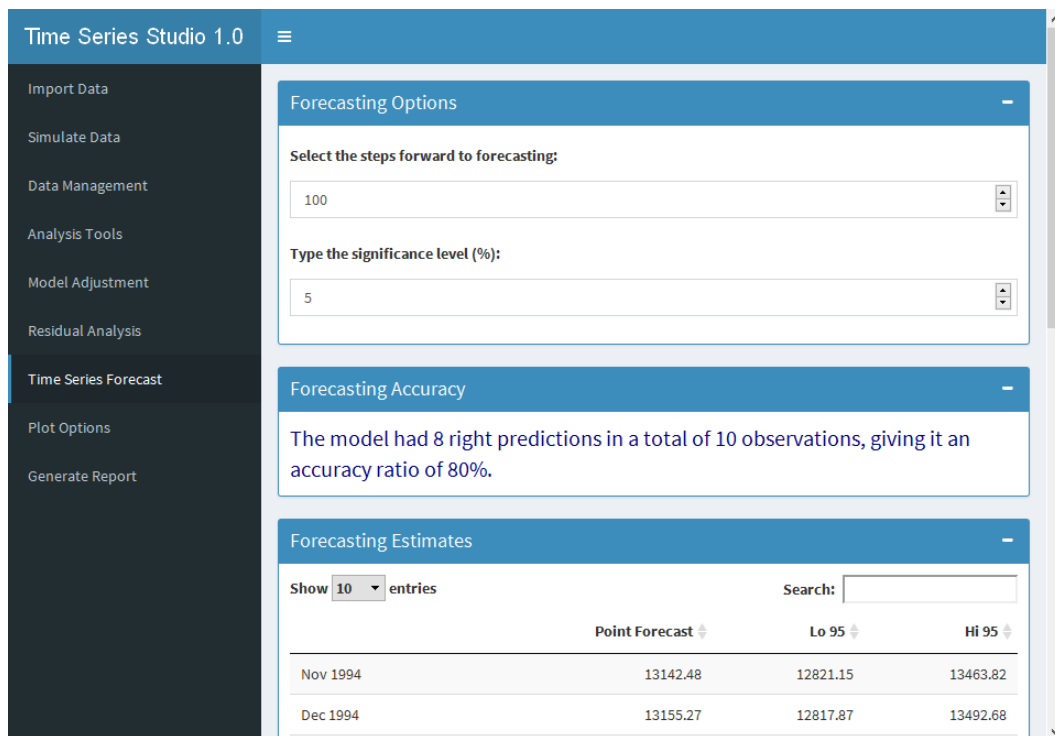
Time Series Studio 1.0

Import Data

Simulate Data

Data Management

Analysis Tools

Model Adjustment

Residual Analysis

Time Series Forecast

Plot Options

Generate Report

Forecasting Options

Select the steps forward to forecasting:

100

Type the significance level (%):

5

Forecasting Accuracy

The model had 8 right predictions in a total of 10 observations, giving it an accuracy ratio of 80%.

Forecasting Estimates

Show 10 entries

Search:

| | Point Forecast | Lo 95 | Hi 95 |
|---|---|---|---|
| Nov 1994 | 13142.48 | 12821.15 | 13463.82 |
| Dec 1994 | 13155.27 | 12817.87 | 13492.68 |